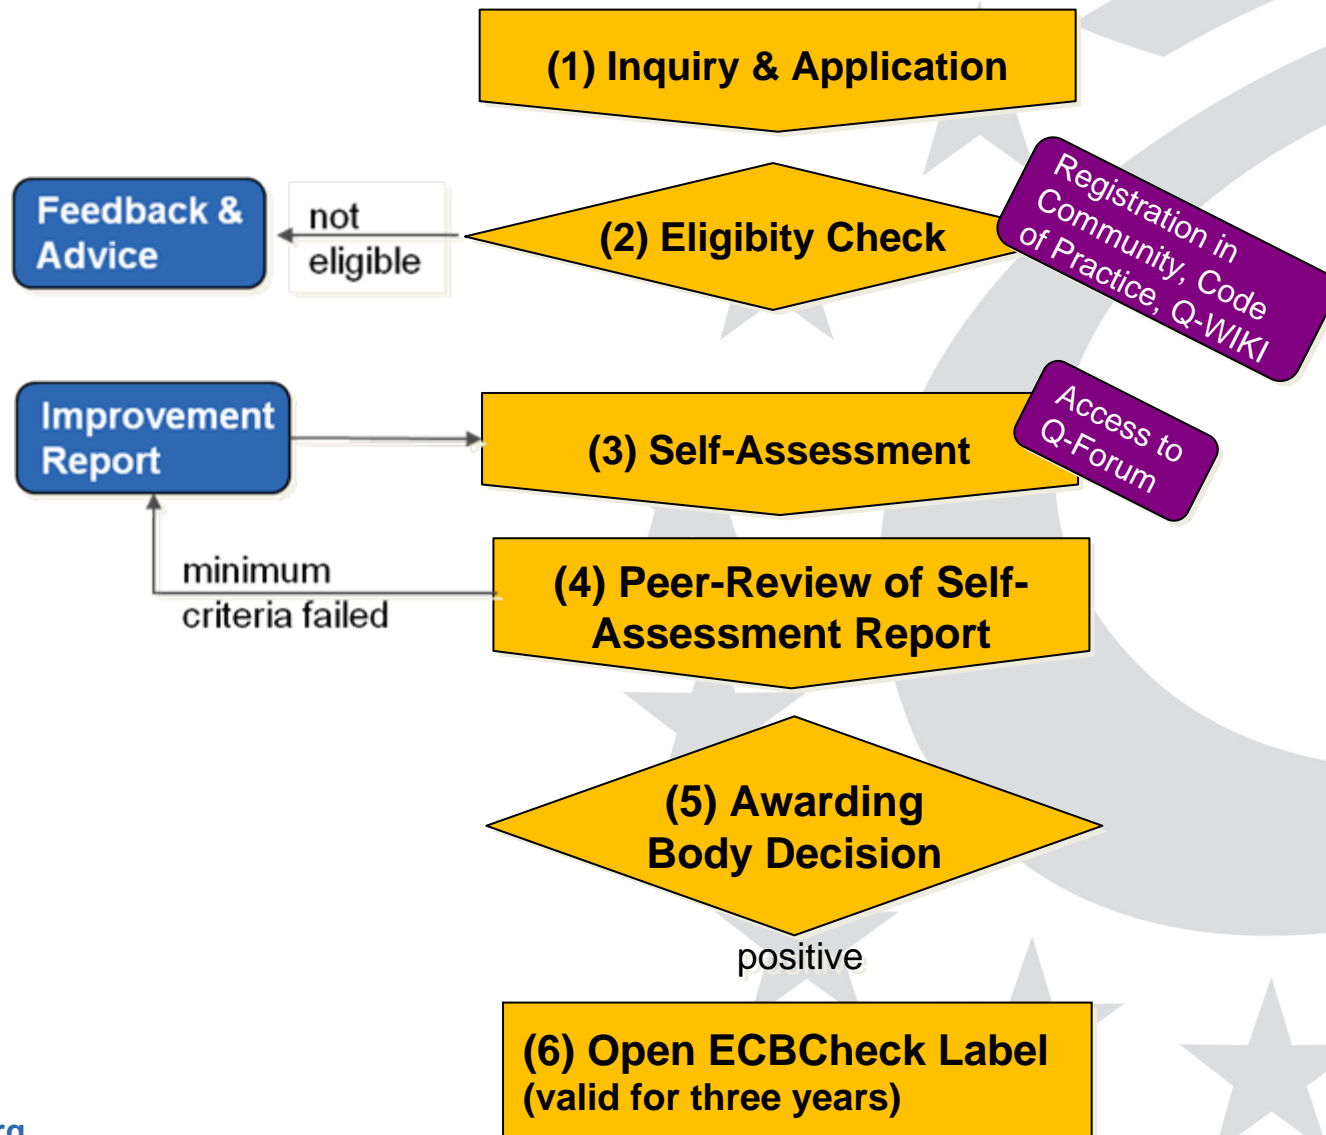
(1) Inquiry & Application

Feedback & Advice

not eligible

(2) Eligibity Check

Registration in Community, Code of Practice, Q-WIKI

Improvement Report

(3) Self-Assessment

Access to Q-Forum

minimum criteria failed

(4) Peer-Review of Self-Assessment Report

(5) Awarding Body Decision

positive

(6) Open ECBCheck Label (valid for three years)

rg